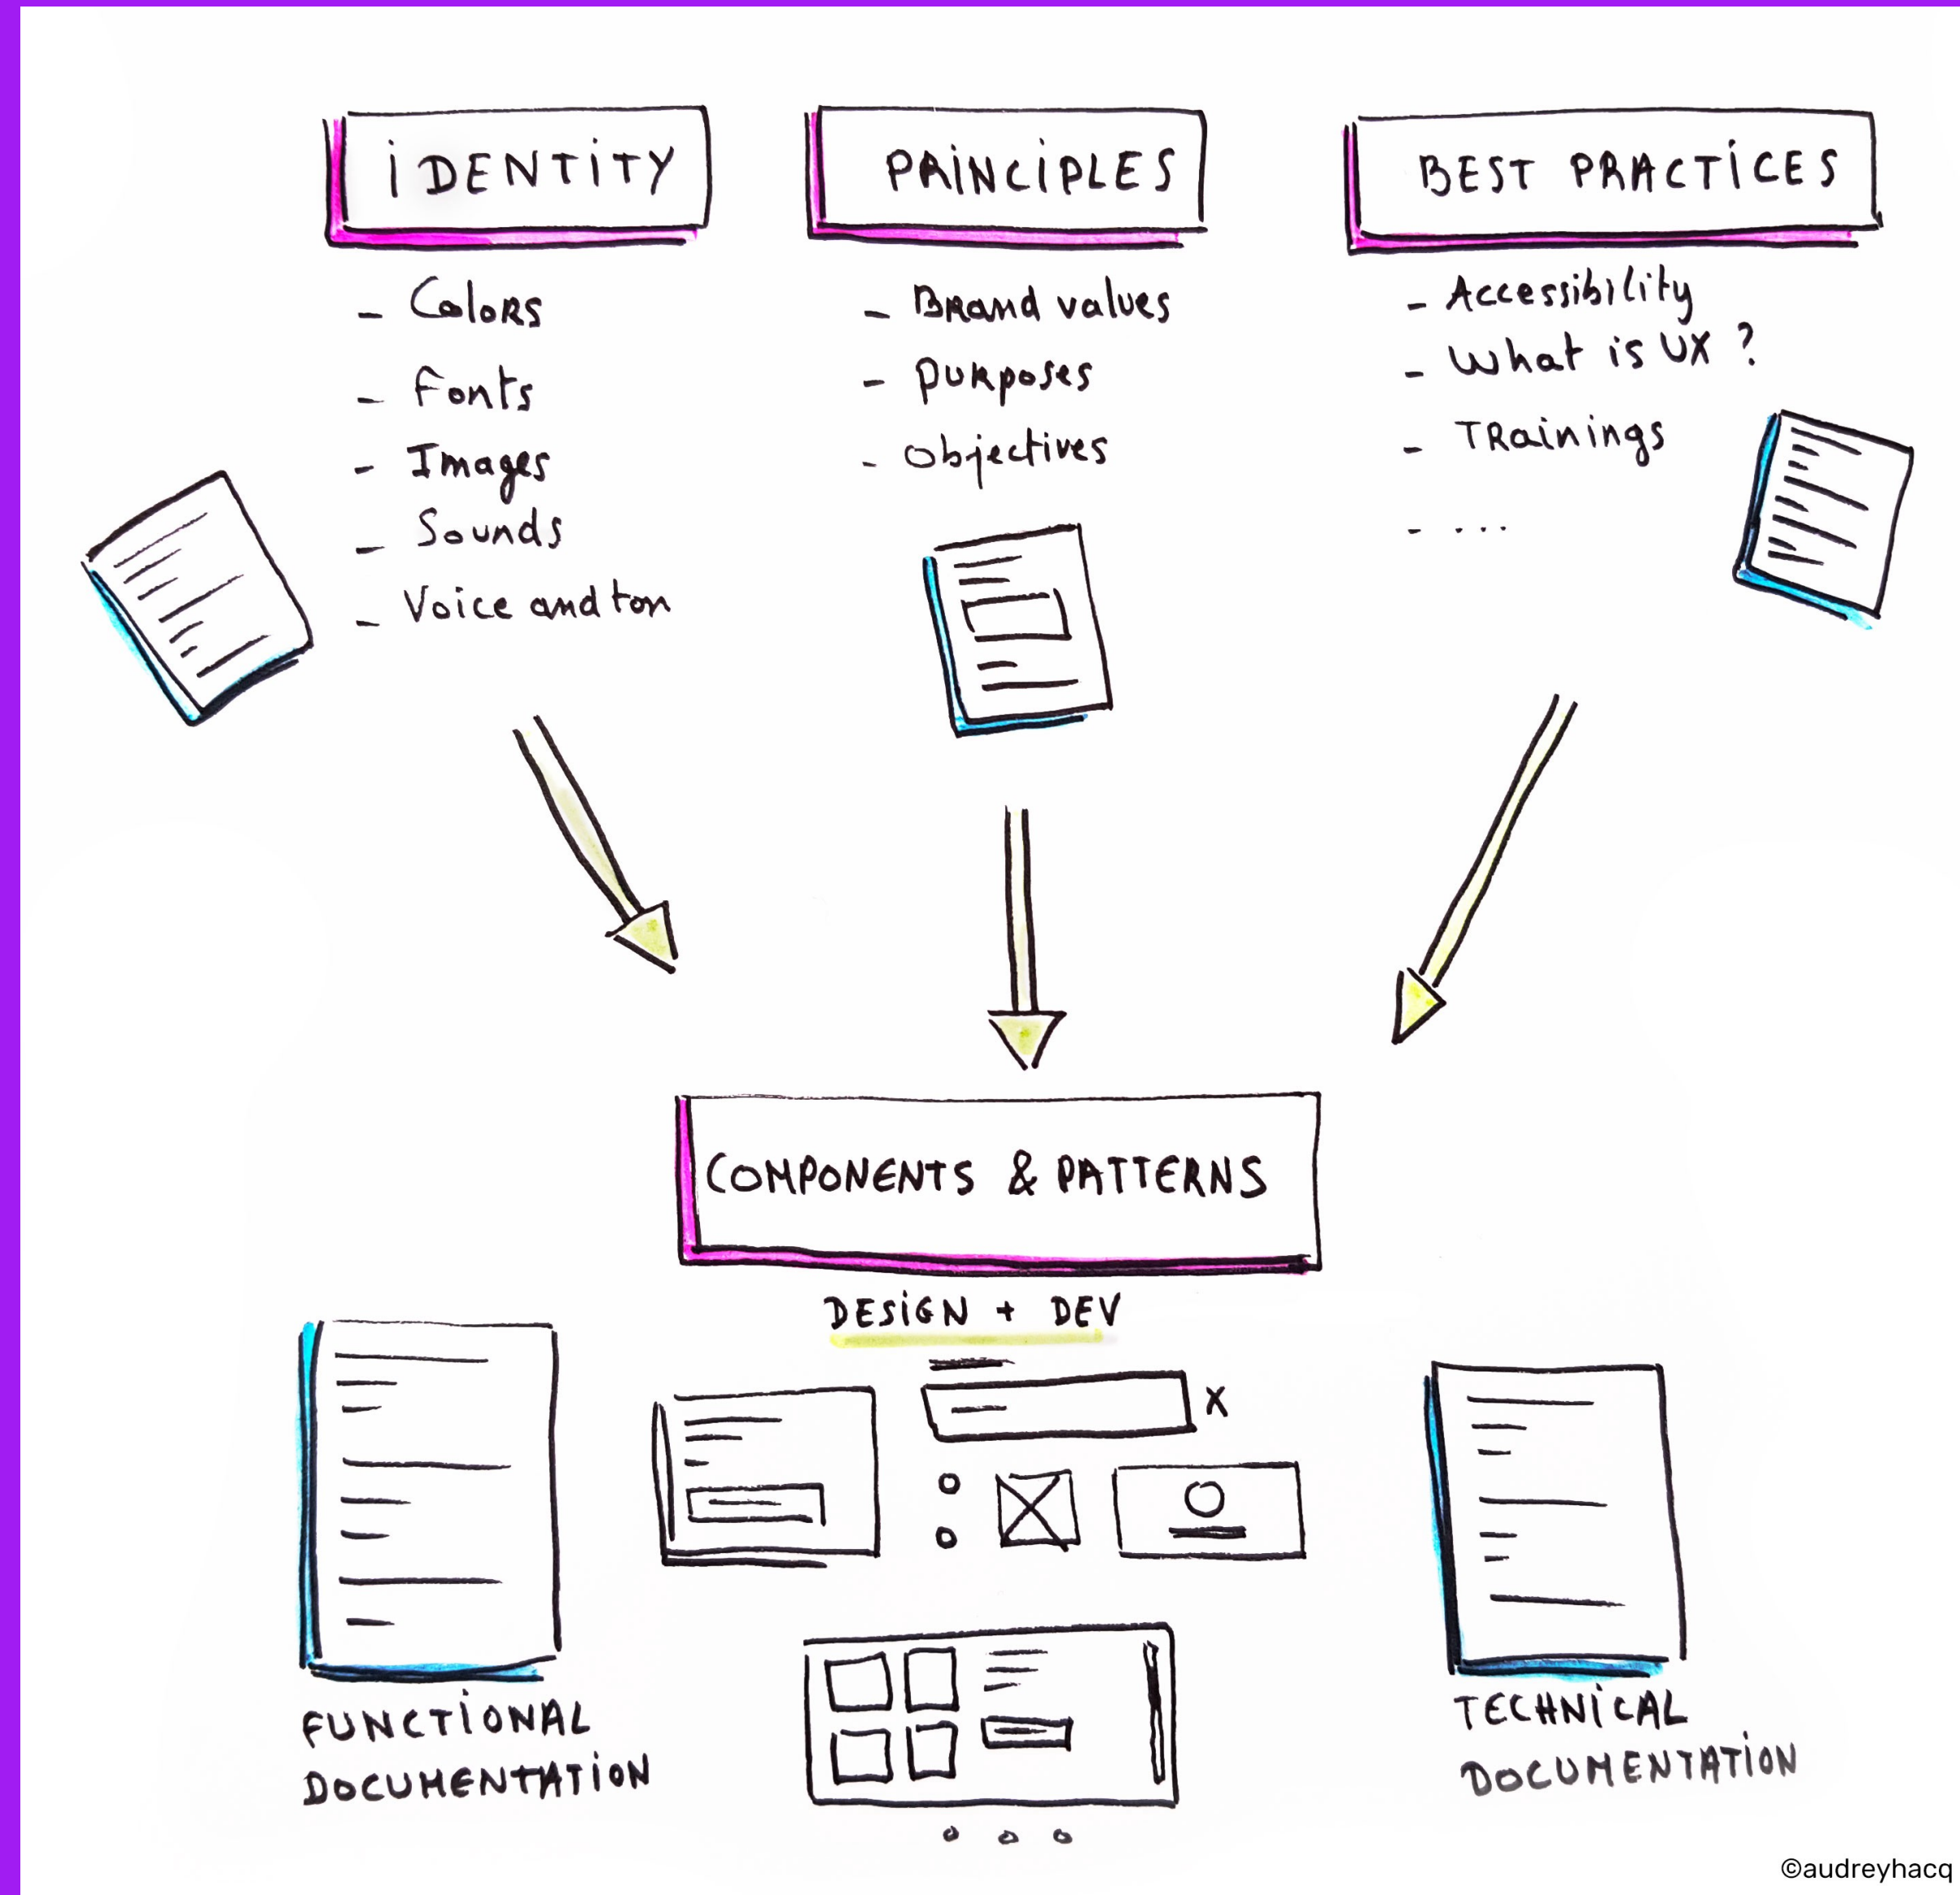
IDENTITY

- Colors
- Fonts
- Images
- Sounds
- Voice and ton

PRINCIPLES

- Brand values
- purposes
- objectives

BEST PRACTICES

- Accessibility
- What is UX ?
- Trainings
- ...

COMPONENTS & PATTERNS

DESIGN + DEV

X

FUNCTIONAL DOCUMENTATION

TECHNICAL DOCUMENTATION

©audreyhacq